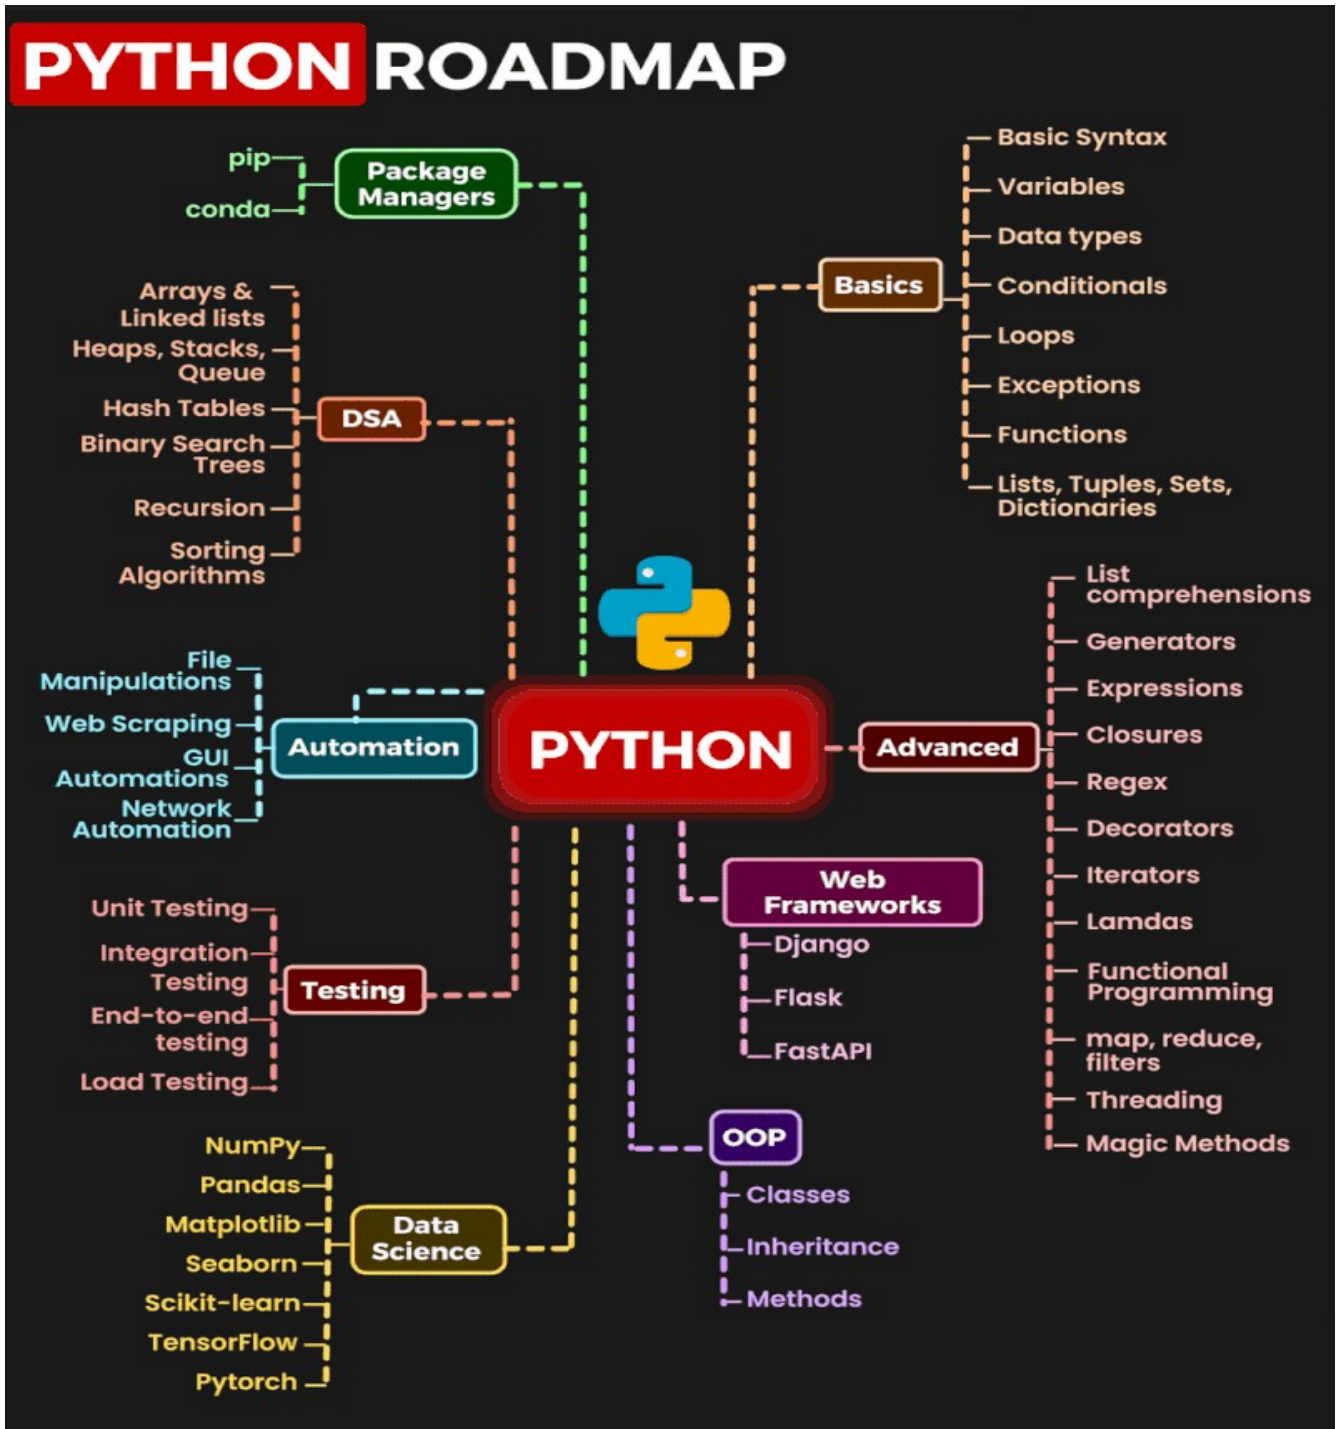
PYTHON ROADMAP

pip
conda
Package Managers

Basics
Basic Syntax
Variables
Data types
Conditionals
Loops
Exceptions
Functions
Lists, Tuples, Sets, Dictionaries

DSA
Arrays & Linked lists
Heaps, Stacks, Queue
Hash Tables
Binary Search Trees
Recursion
Sorting Algorithms

PYTHON

Advanced
List comprehensions
Generators
Expressions
Closures
Regex
Decorators
Iterators
Lamdas
Functional Programming
map, reduce, filters
Threading
Magic Methods

Automation
File Manipulations
Web Scraping
GUI Automations
Network Automation

Web Frameworks
Django
Flask
FastAPI

Testing
Unit Testing
Integration Testing
End-to-end testing
Load Testing

OOP
Classes
Inheritance
Methods

Data Science
NumPy
Pandas
Matplotlib
Seaborn
Scikit-learn
TensorFlow
Pytorch